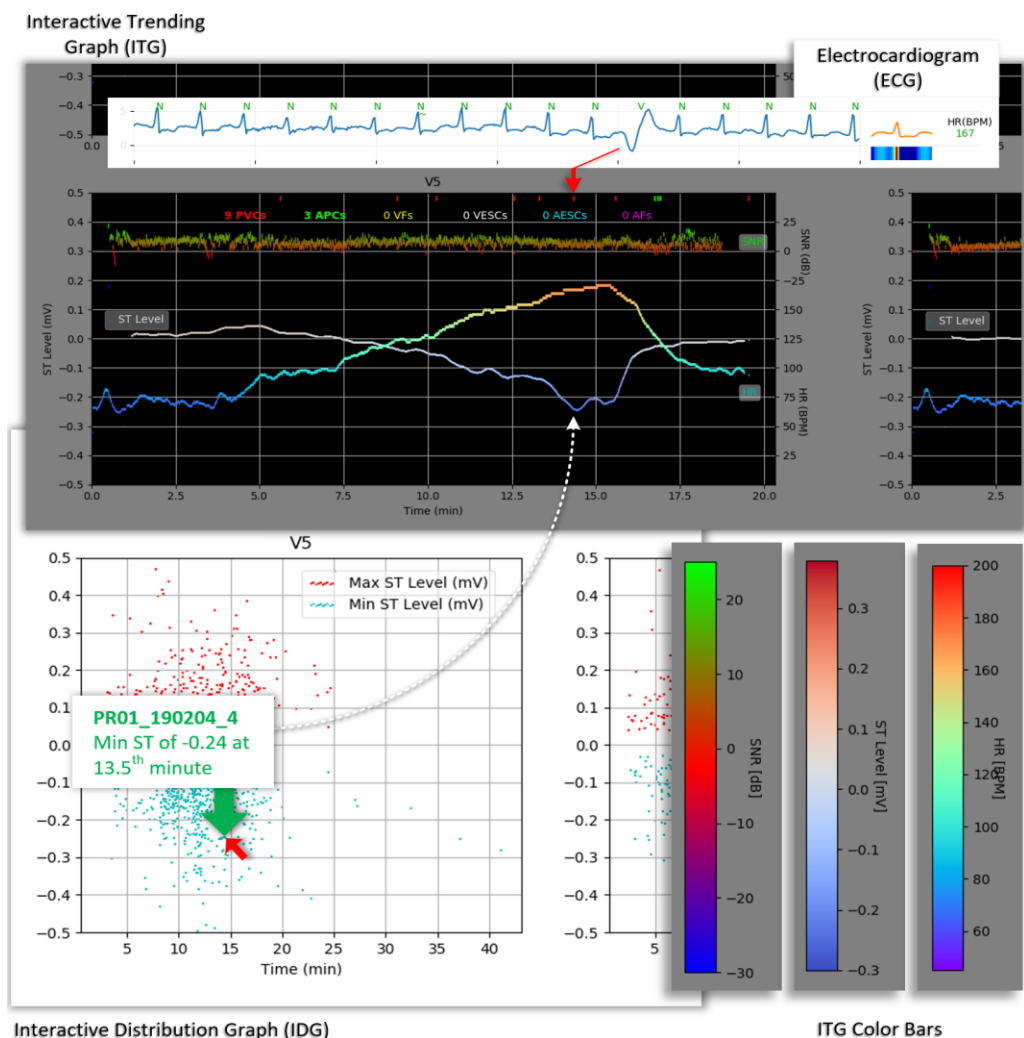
Interactive Trending Graph (ITG)

Electrocardiogram (ECG)

−0.3
−0.4
−0.5
0.0
50

5
0
N N N N N N N N N N V N N N N N
HR(BPM)
167

V5

9 PVCs 3 APCs 0 VFs 0 VESCs 0 AESCs 0 AFs

SNR
ST Level
HR

ST Level (mV)
0.5
0.4
0.3
0.2
0.1
0.0
−0.1
−0.2
−0.3
−0.4
−0.5
0.0 2.5 5.0 7.5 10.0 12.5 15.0 17.5 20.0
Time (min)

SNR (dB)
25
0
−25
HR (BPM)
150
125
100
75
50
25

ST Level
ST Level (mV)
0.0 2.5

V5
0.5
0.4
0.3
0.2
0.1
0.0
−0.1
−0.2
−0.3
−0.4
−0.5
5 10 15 20 25 30 35 40
Time (min)

Max ST Level (mV)
Min ST Level (mV)

**PR01_190204_4**
Min ST of -0.24 at 13.5$^{th}$ minute

0.5
0.4
0.3
0.2
0.1
0.0
−0.1
−0.2
−0.3
−0.4
−0.5
5

SNR [dB]
20
10
0
−10
−20
−30

ST Level [mV]
0.3
0.2
0.1
0.0
−0.1
−0.2
−0.3

HR [BPM]
200
180
160
140
120
100
80
60

Interactive Distribution Graph (IDG)

ITG Color Bars